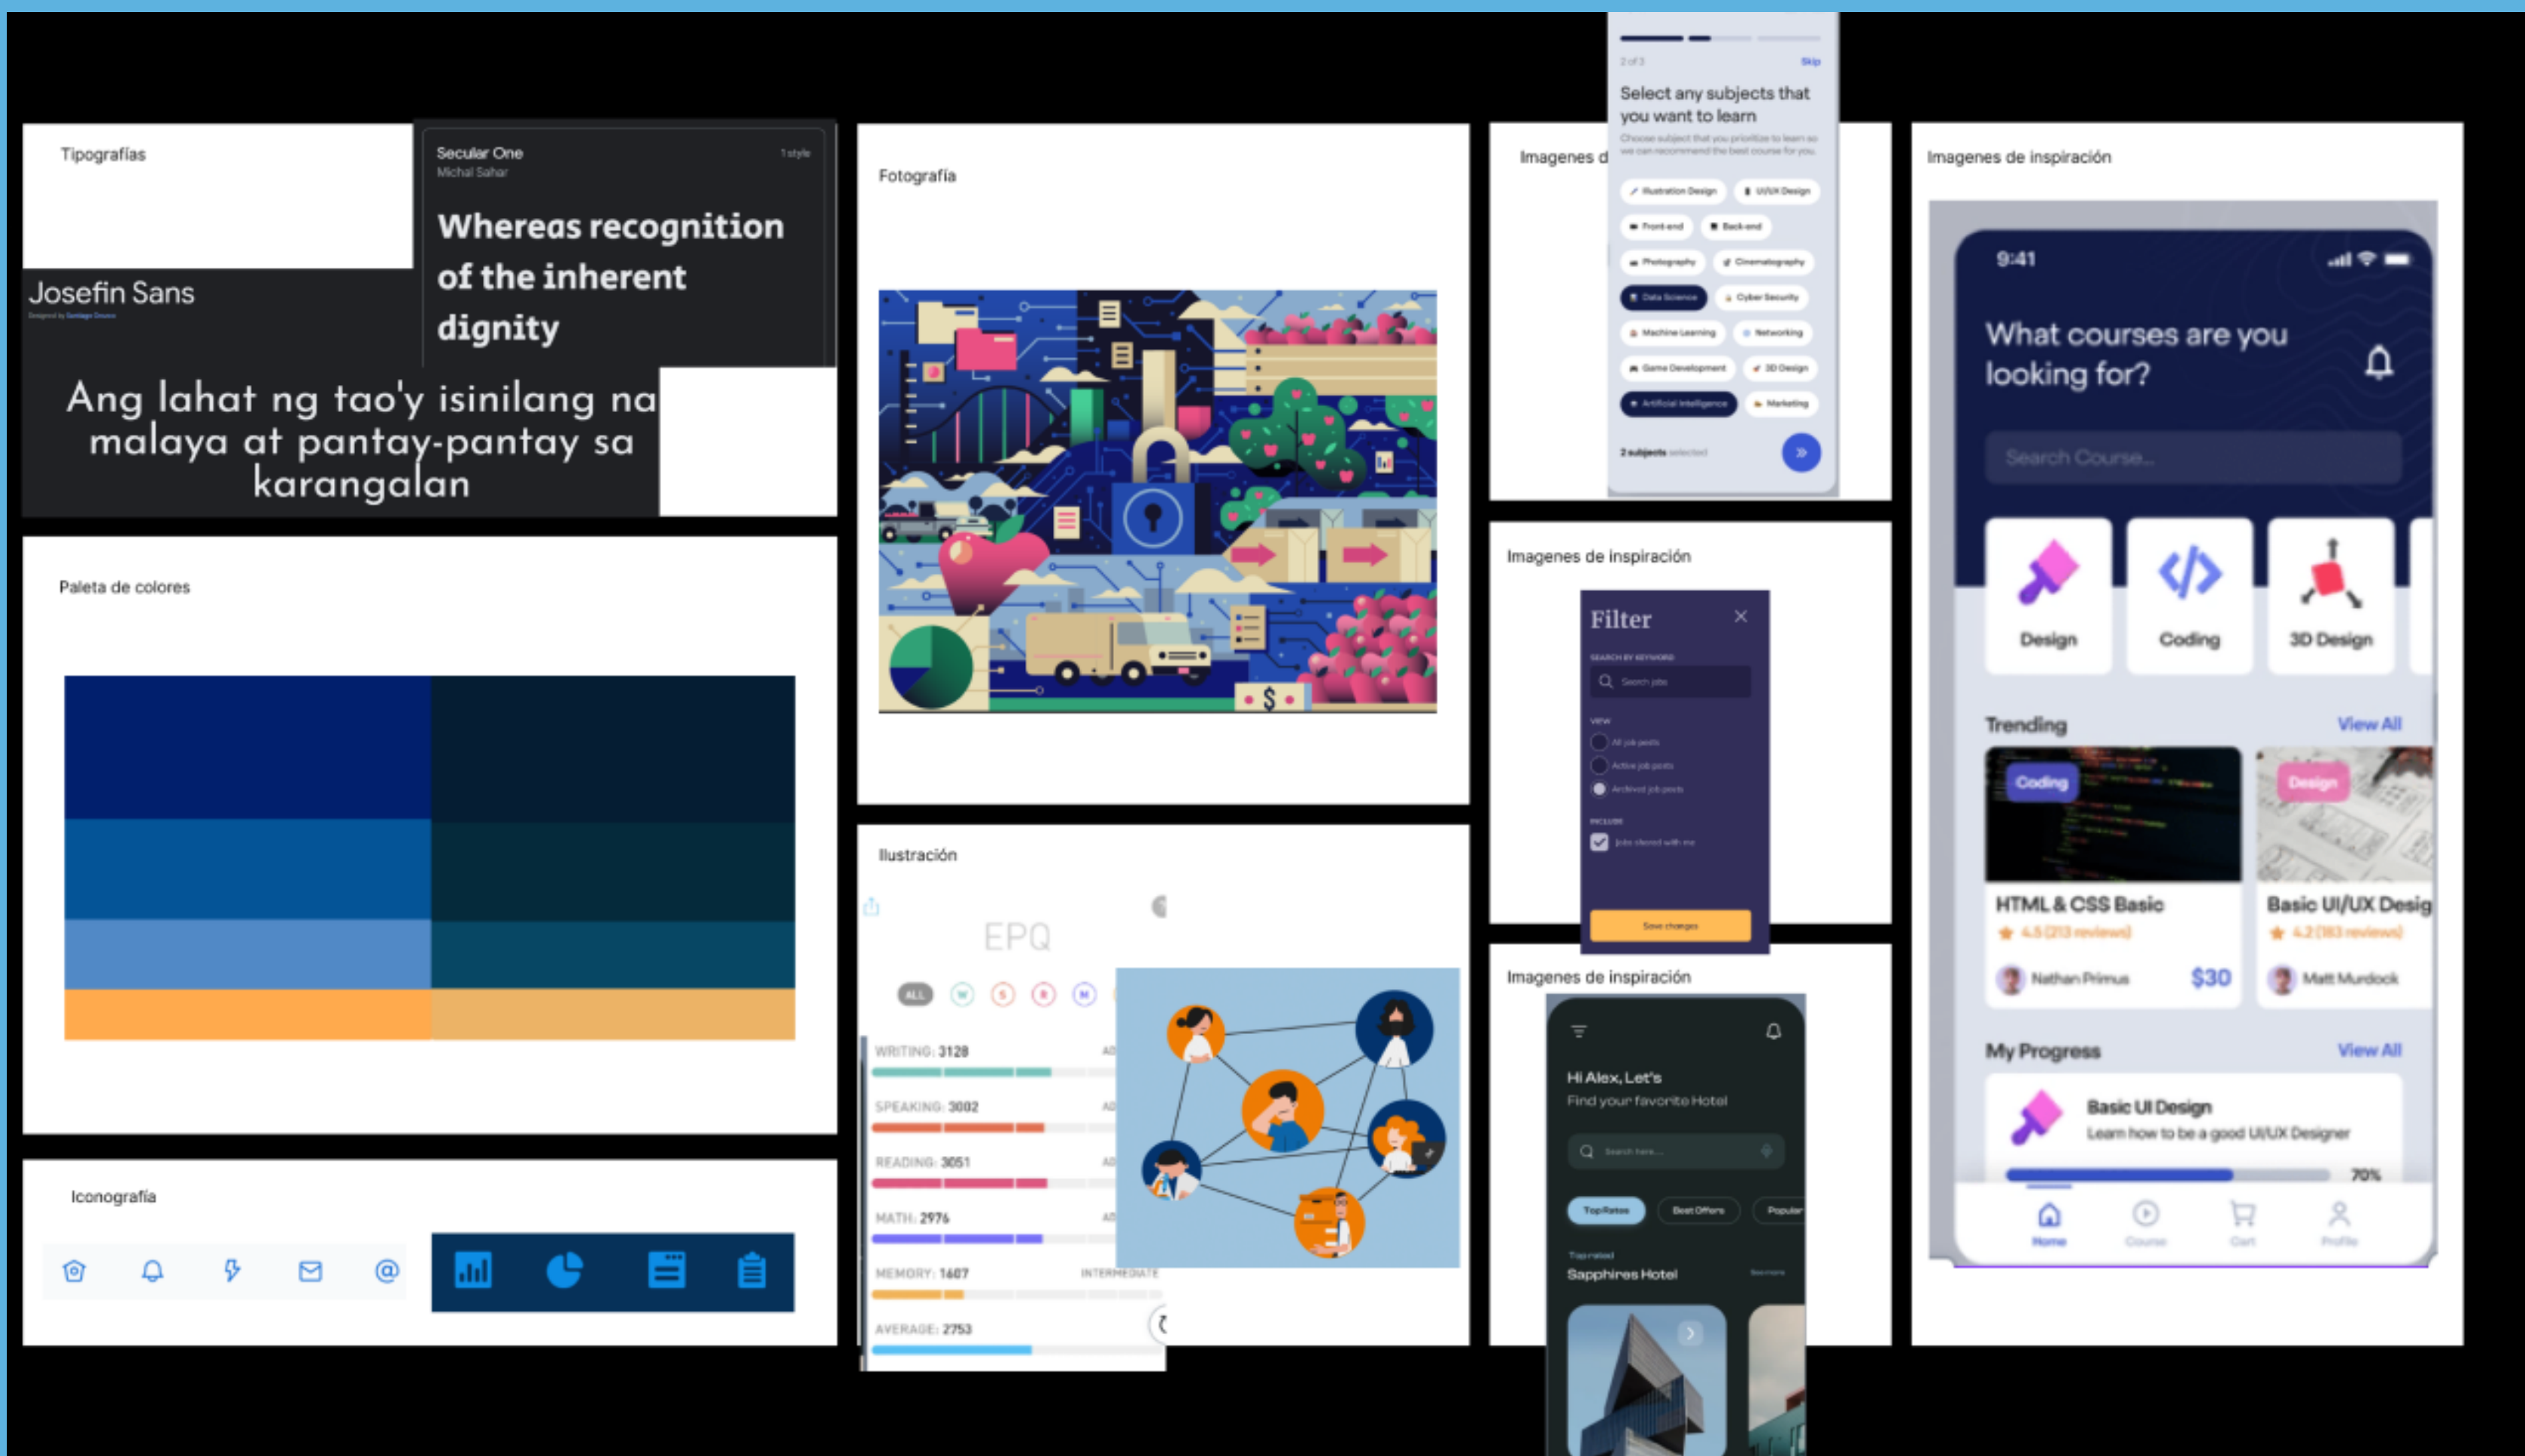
Tipografías

Josefin Sans

Secular One
Michal Sahar
1 style

Whereas recognition of the inherent dignity

Ang lahat ng tao'y isinilang na malaya at pantay-pantay sa karangalan

Paleta de colores

Iconografía

Fotografía

Ilustración

EPQ

ALL

WRITING: 3128
SPEAKING: 3002
READING: 3051
MATH: 2976
MEMORY: 1607
INTERMEDIATE
AVERAGE: 2753

Imagenes d

2 of 3
Skip
Select any subjects that you want to learn
Choose subject that you prioritize to learn so we can recommend the best course for you.

Illustration Design
UI/UX Design
Front-end
Back-end
Photography
Cinematography
Data Science
Cyber Security
Machine Learning
Networking
Game Development
3D Design
Artificial Intelligence
Marketing

2 subjects selected

Imagenes de inspiración

Filter
SEARCH BY KEYWORD
Search jobs
VIEW
All job posts
Active job posts
Archived job posts
INCLUDE
Jobs shared with me
Save changes

Imagenes de inspiración

Hi Alex, Let's
Find your favorite Hotel
Search here...
Top Rates
Best Offers
Popular
Top rated
Sapphires Hotel
See more

Imagenes de inspiración

9:41
What courses are you looking for?
Search Course...
Design
Coding
3D Design
Trending
View All
Coding
Design
HTML & CSS Basic
4.5 (213 reviews)
Nathan Primus
$30
Basic UI/UX Desig
4.2 (183 reviews)
Matt Murdock
My Progress
View All
Basic UI Design
Learn how to be a good UI/UX Designer
70%
Home
Course
Cart
Profile